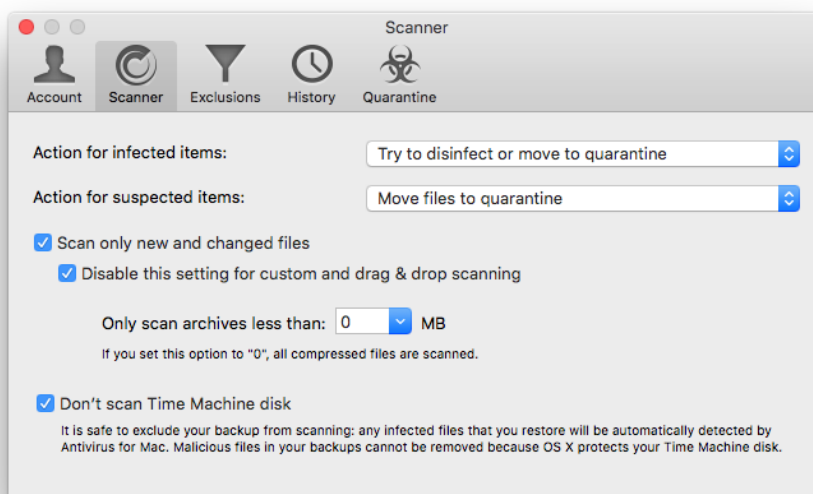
Scanner

Account Scanner Exclusions History Quarantine

Action for infected items: Try to disinfect or move to quarantine

Action for suspected items: Move files to quarantine

Scan only new and changed files

Disable this setting for custom and drag & drop scanning

Only scan archives less than: 0 MB

If you set this option to "0", all compressed files are scanned.

Don't scan Time Machine disk

It is safe to exclude your backup from scanning: any infected files that you restore will be automatically detected by Antivirus for Mac. Malicious files in your backups cannot be removed because OS X protects your Time Machine disk.